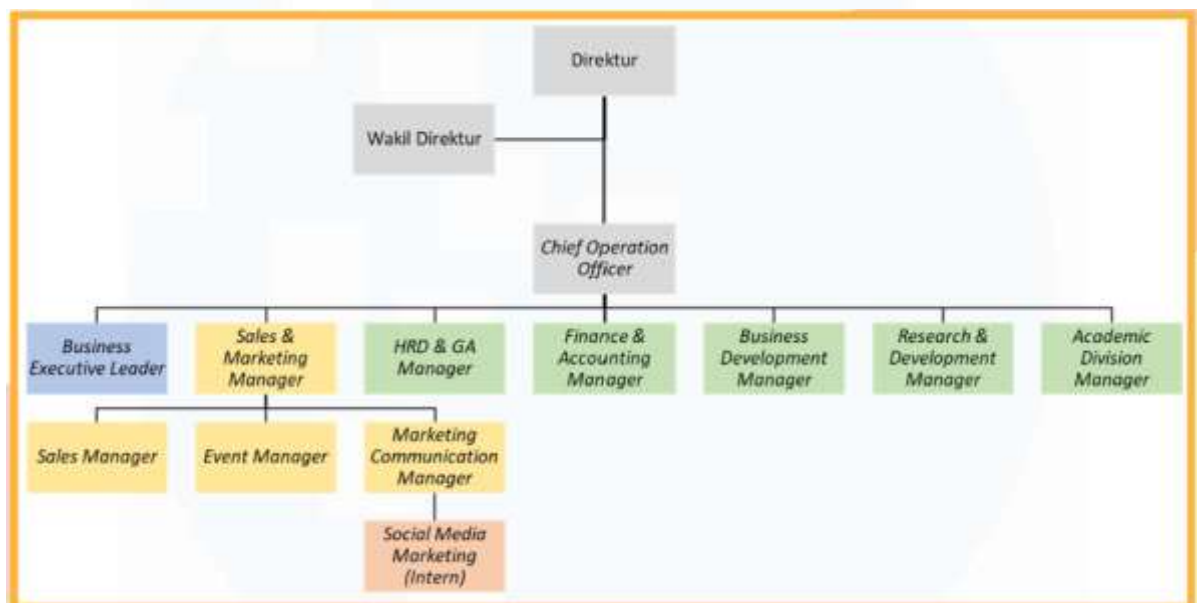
Direktur

Wakil Direktur

Chief Operation Officer

Business Executive Leader

Sales & Marketing Manager

HRD & GA Manager

Finance & Accounting Manager

Business Development Manager

Research & Development Manager

Academic Division Manager

Sales Manager

Event Manager

Marketing Communication Manager

Social Media Marketing (Intern)